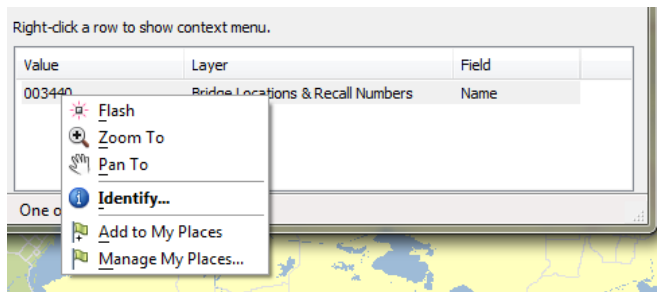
Right-click a row to show context menu.

| Value | Layer | Field |
|---|---|---|
| 003440 | Bridge Locations & Recall Numbers | Name |

Flash
Zoom To
Pan To
Identify...
Add to My Places
Manage My Places...

One o